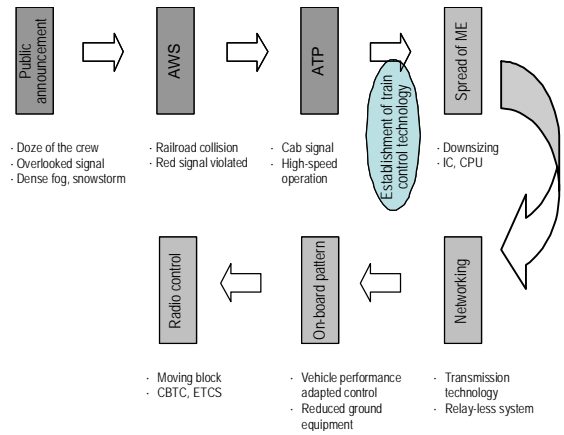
Public announcement

AWS

ATP

Establishment of train control technology

Spread of ME

· Doze of the crew
· Overlooked signal
· Dense fog, snowstorm

· Railroad collision
· Red signal violated

· Cab signal
· High-speed operation

· Downsizing
· IC, CPU

Radio control

On-board pattern

Networking

· Moving block
· CBTC, ETCS

· Vehicle performance adapted control
· Reduced ground equipment

· Transmission technology
· Relay-less system